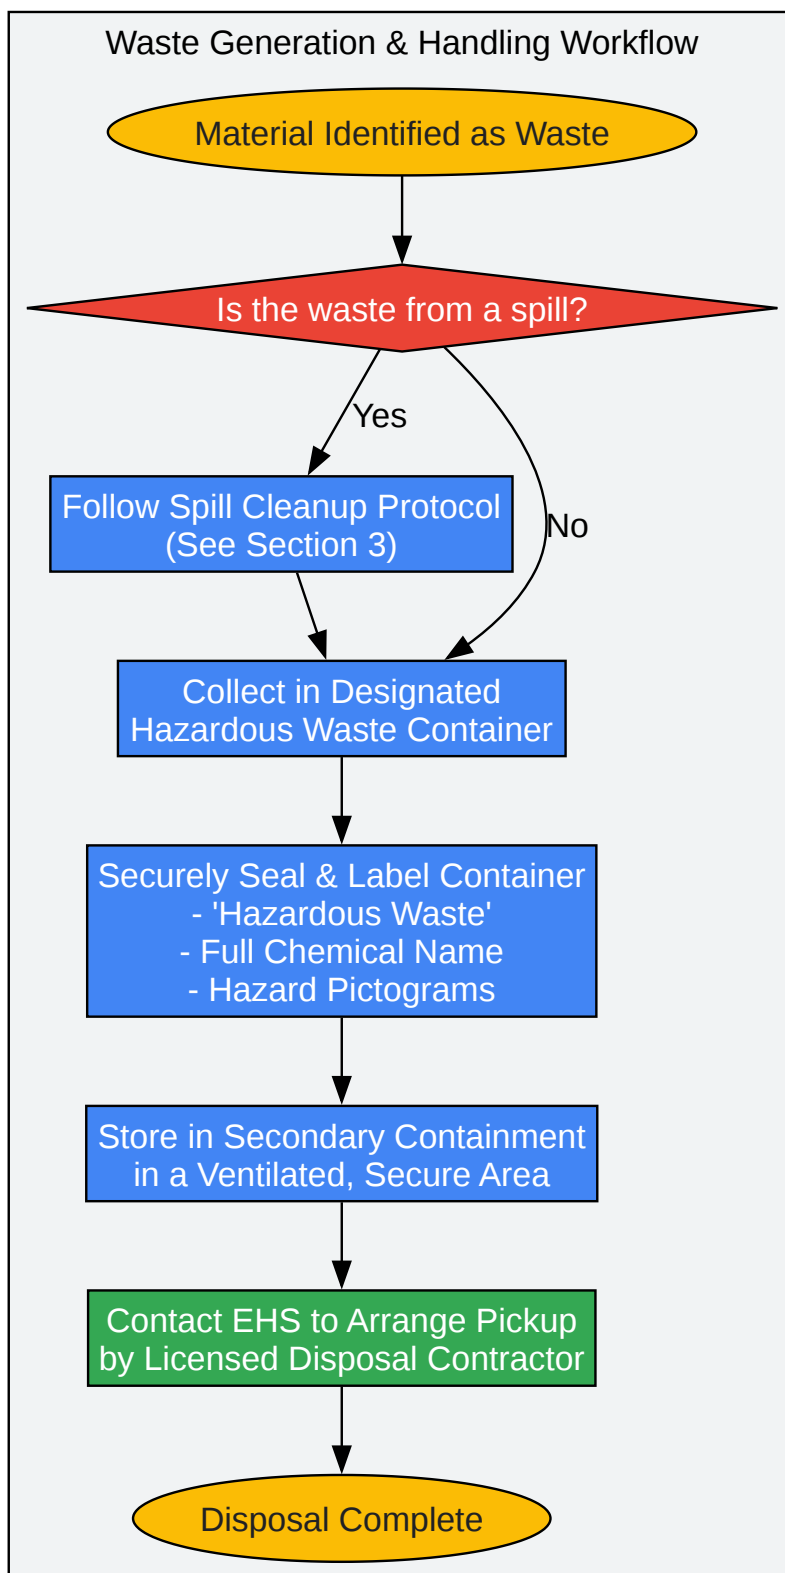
Waste Generation & Handling Workflow

Material Identified as Waste

Is the waste from a spill?

Yes

No

Follow Spill Cleanup Protocol
(See Section 3)

Collect in Designated
Hazardous Waste Container

Securely Seal & Label Container
- 'Hazardous Waste'
- Full Chemical Name
- Hazard Pictograms

Store in Secondary Containment
in a Ventilated, Secure Area

Contact EHS to Arrange Pickup
by Licensed Disposal Contractor

Disposal Complete